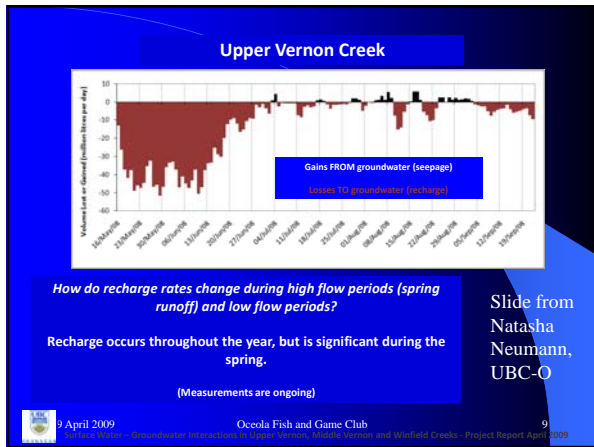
Upper Vernon Creek

Volume Lost or Gained (million litres per day)

10
0
-10
-20
-30
-40
-50
-60

16/May/08
23/May/08
30/May/08
06/Jun/08
13/Jun/08
20/Jun/08
27/Jun/08
04/Jul/08
11/Jul/08
18/Jul/08
25/Jul/08
01/Aug/08
08/Aug/08
15/Aug/08
22/Aug/08
29/Aug/08
05/Sep/08
12/Sep/08
19/Sep/08

Gains FROM groundwater (seepage)

Losses TO groundwater (recharge)

How do recharge rates change during high flow periods (spring runoff) and low flow periods?

Recharge occurs throughout the year, but is significant during the spring.

(Measurements are ongoing)

Slide from Natasha Neumann, UBC-O

9 April 2009

Oceola Fish and Game Club

9

Surface Water – Groundwater Interactions in Upper Vernon, Middle Vernon and Winfield Creeks - Project Report April 2009